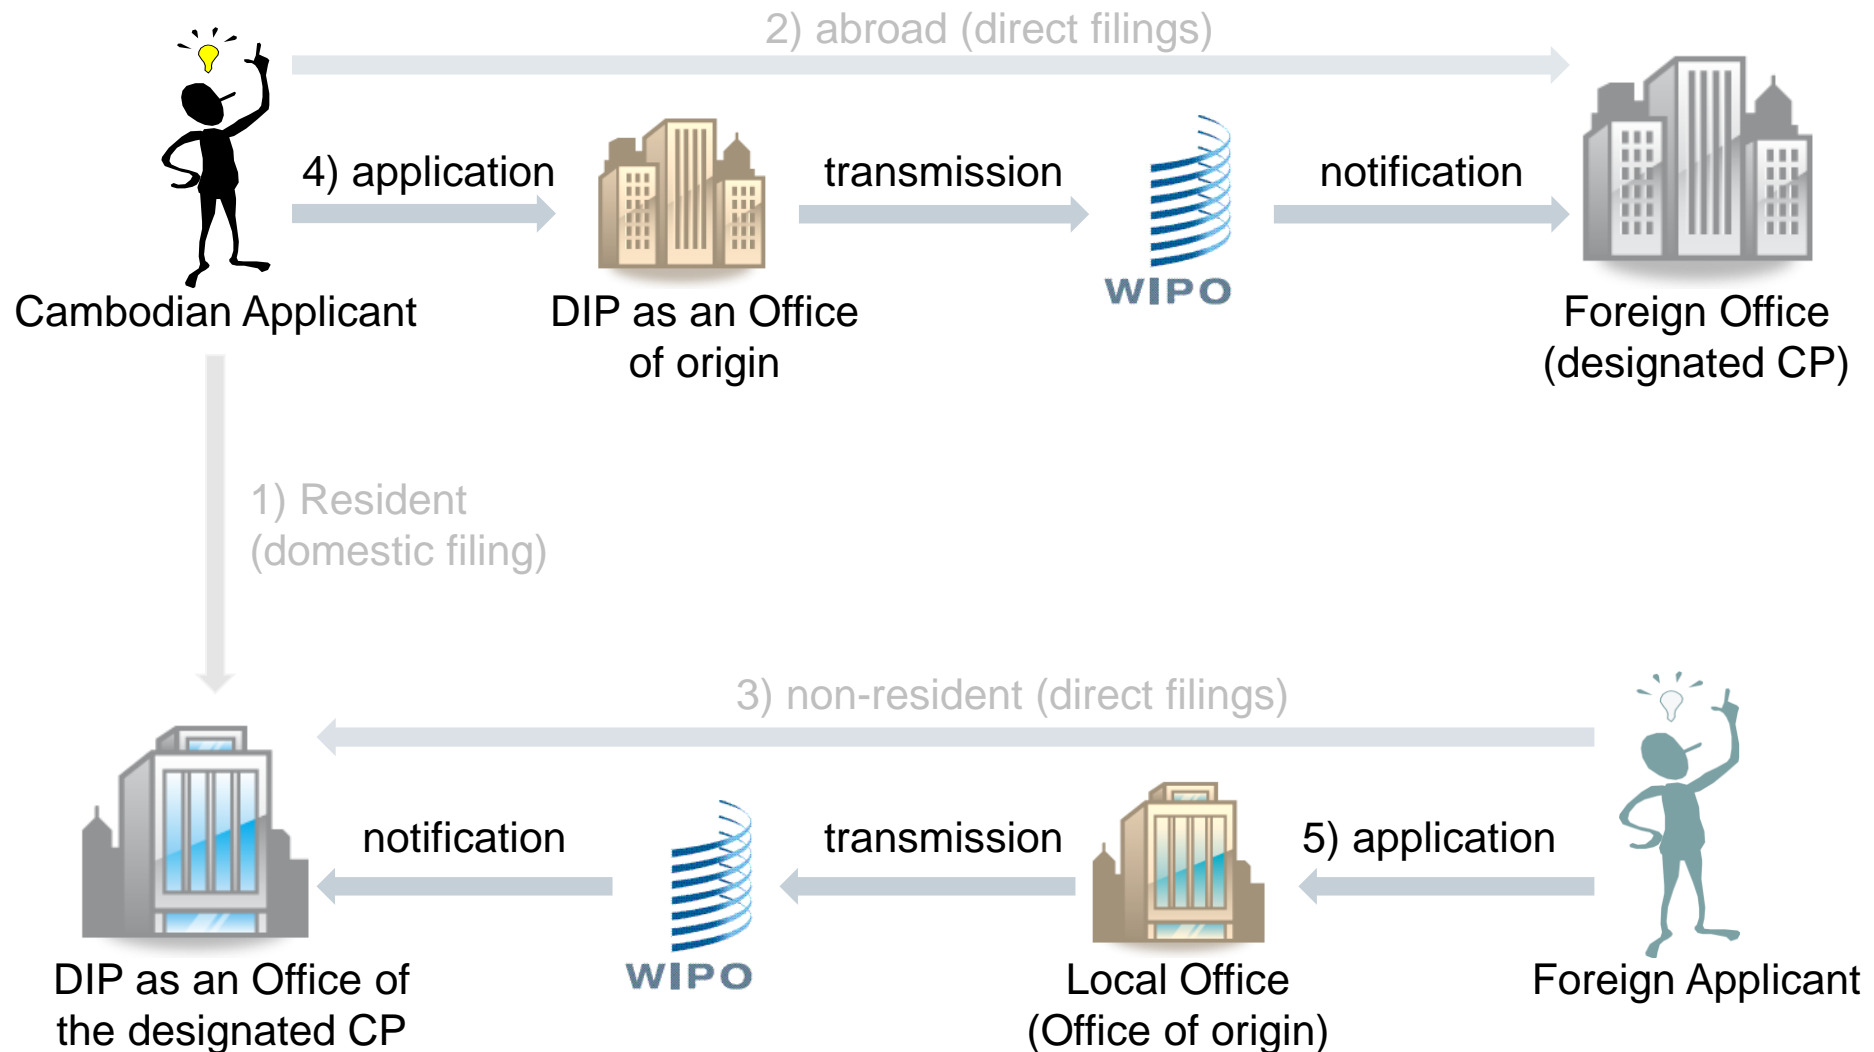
2) abroad (direct filings)

4) application

transmission

notification

WIPO

Cambodian Applicant

DIP as an Office of origin

Foreign Office (designated CP)

1) Resident (domestic filing)

3) non-resident (direct filings)

notification

transmission

5) application

WIPO

DIP as an Office of the designated CP

Local Office (Office of origin)

Foreign Applicant